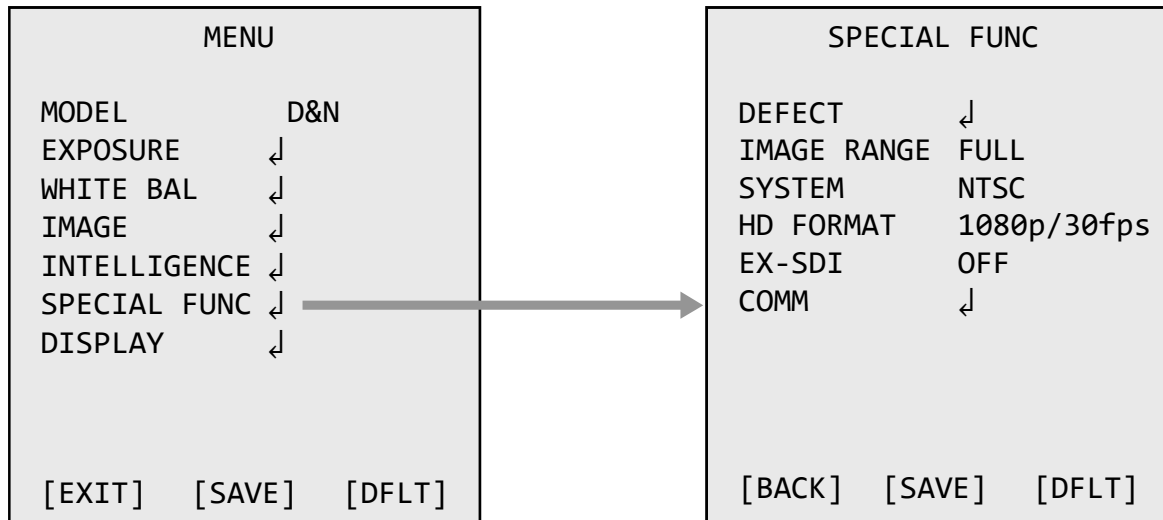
MENU

MODEL D&N
EXPOSURE ↲
WHITE BAL ↲
IMAGE ↲
INTELLIGENCE ↲
SPECIAL FUNC ↲
DISPLAY ↲

[EXIT] [SAVE] [DFLT]

SPECIAL FUNC

DEFECT ↲
IMAGE RANGE FULL
SYSTEM NTSC
HD FORMAT 1080p/30fps
EX-SDI OFF
COMM ↲

[BACK] [SAVE] [DFLT]